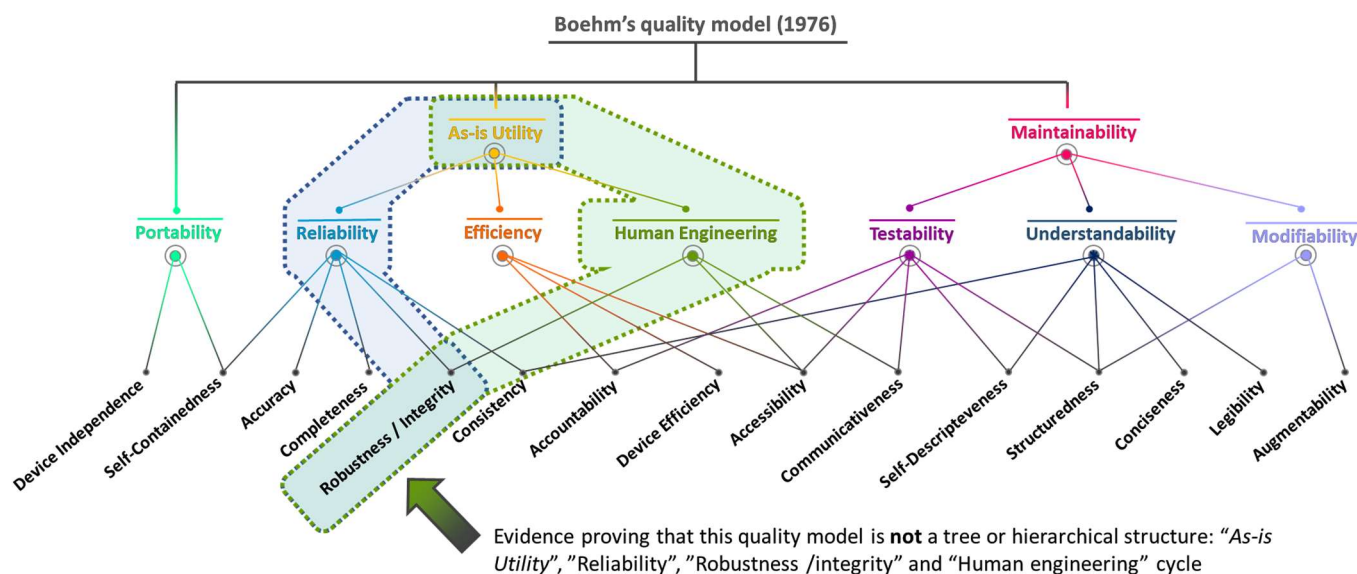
Boehm's quality model (1976)

As-is Utility

Maintainability

Portability

Reliability

Efficiency

Human Engineering

Testability

Understandability

Modifiability

Device Independence

Self-Containedness

Accuracy

Completeness

Robustness / Integrity

Consistency

Accountability

Device Efficiency

Accessibility

Communicativeness

Self-Descripteveness

Structuredness

Conciseness

Legibility

Augmentability

Evidence proving that this quality model is **not** a tree or hierarchical structure: "*As-is Utility*", "Reliability", "Robustness /integrity" and "Human engineering" cycle